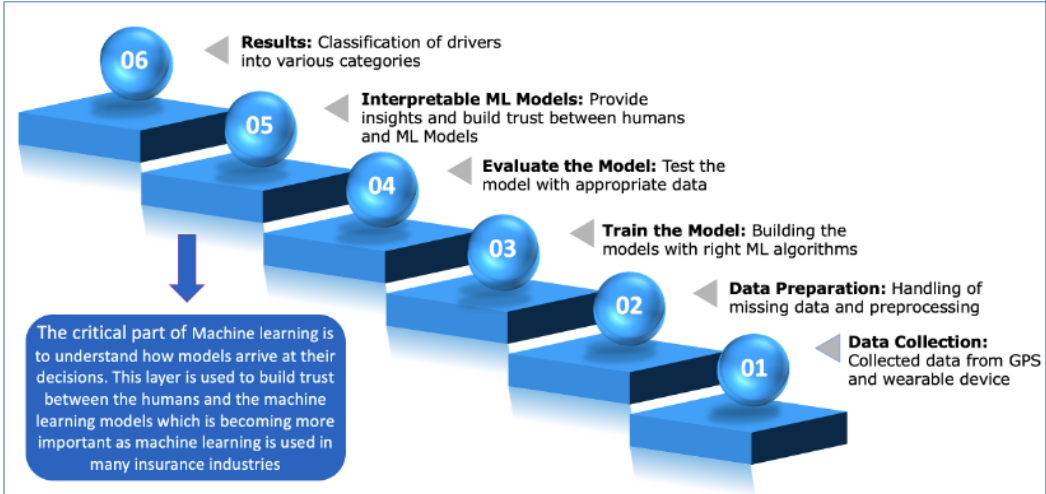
06
**Results:** Classification of drivers into various categories

05
**Interpretable ML Models:** Provide insights and build trust between humans and ML Models

04
**Evaluate the Model:** Test the model with appropriate data

03
**Train the Model:** Building the models with right ML algorithms

02
**Data Preparation:** Handling of missing data and preprocessing

01
**Data Collection:** Collected data from GPS and wearable device

The critical part of Machine learning is to understand how models arrive at their decisions. This layer is used to build trust between the humans and the machine learning models which is becoming more important as machine learning is used in many insurance industries